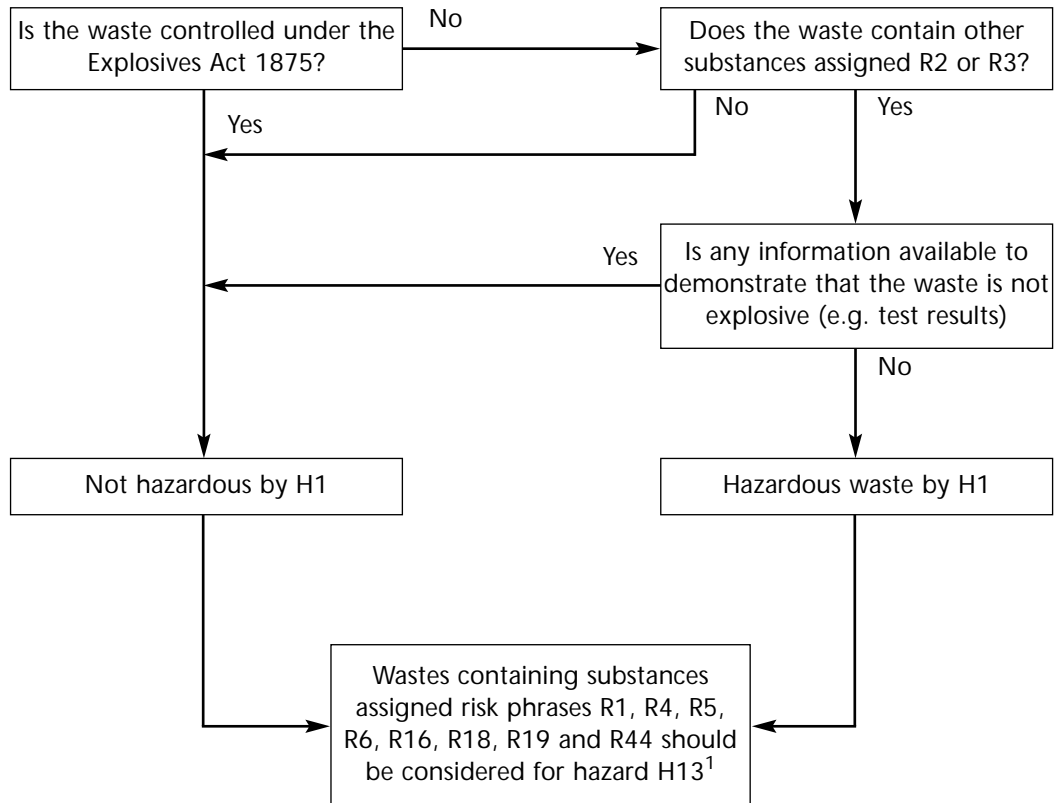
Is the waste controlled under the Explosives Act 1875?

No

Does the waste contain other substances assigned R2 or R3?

Yes

No

Yes

Yes

Is any information available to demonstrate that the waste is not explosive (e.g. test results)

No

Not hazardous by H1

Hazardous waste by H1

Wastes containing substances assigned risk phrases R1, R4, R5, R6, R16, R18, R19 and R44 should be considered for hazard H13$^1$